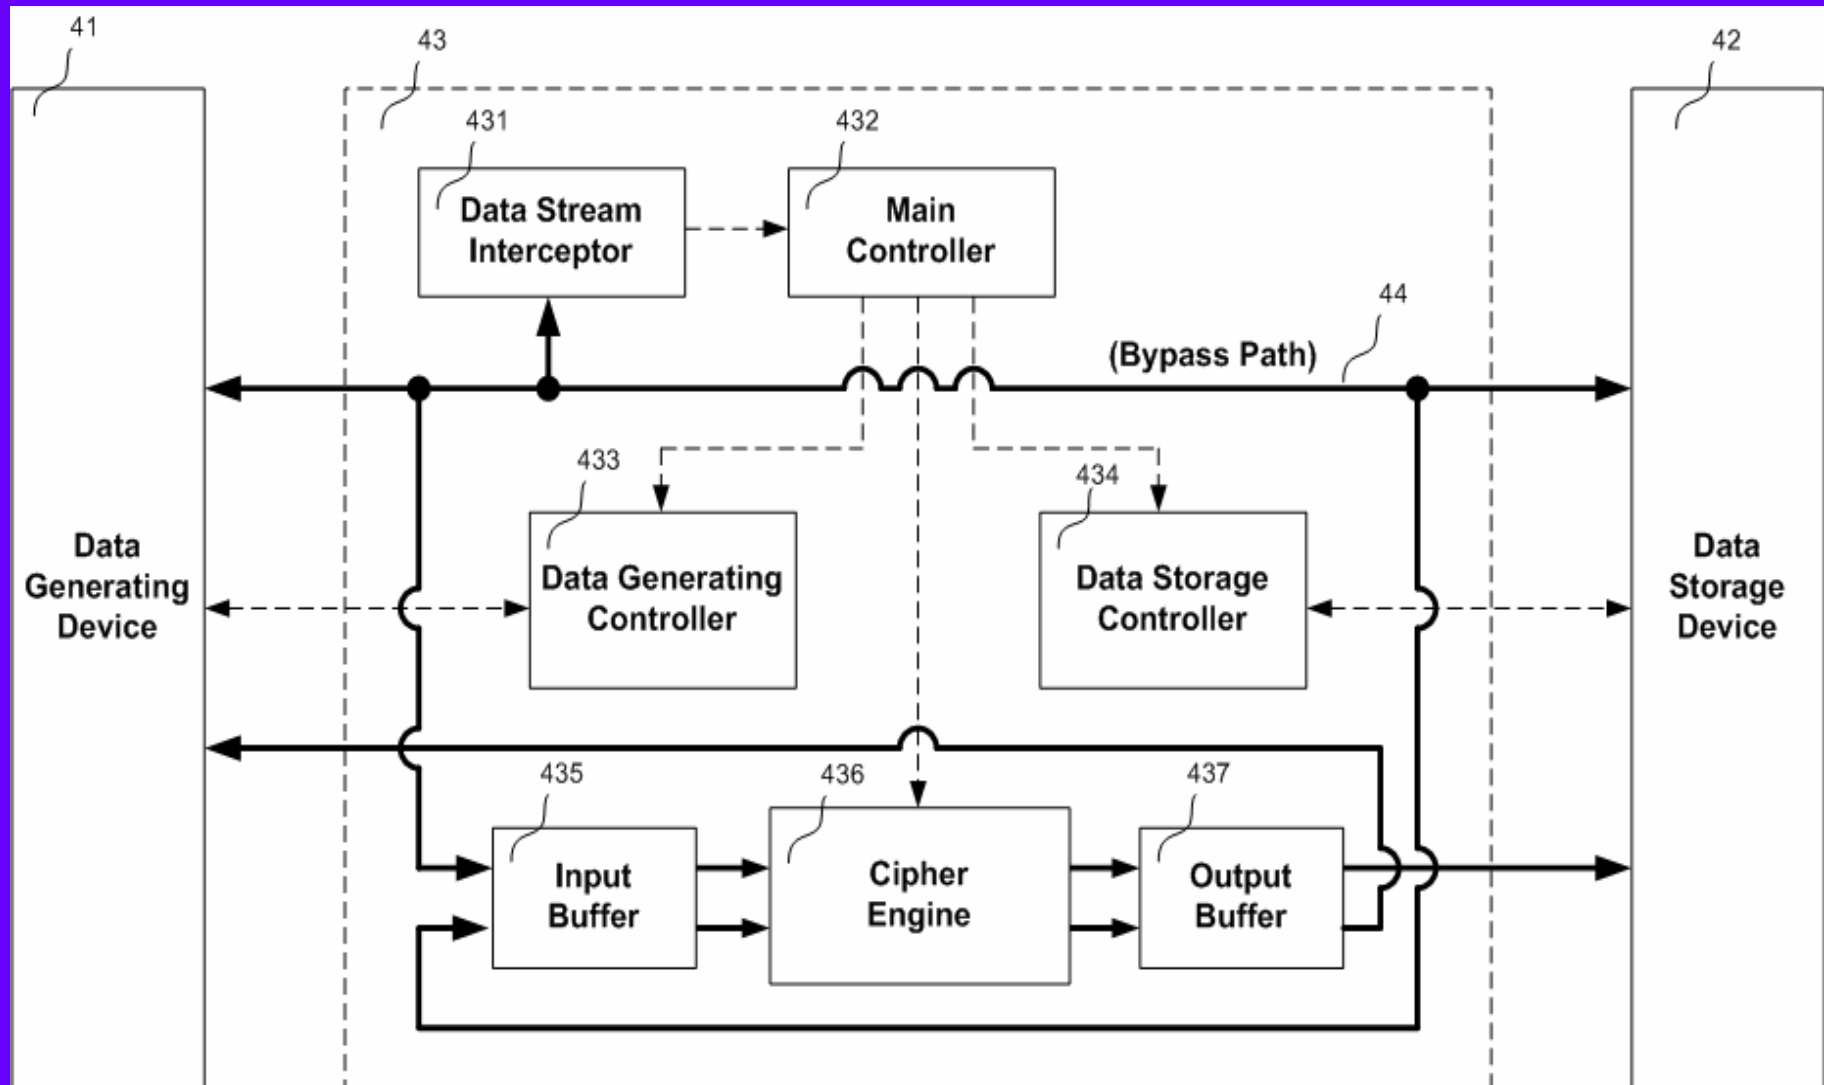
41

43

42

431

432

Data Stream Interceptor

Main Controller

44

(Bypass Path)

433

434

Data Generating Device

Data Generating Controller

Data Storage Controller

Data Storage Device

435

436

437

Input Buffer

Cipher Engine

Output Buffer